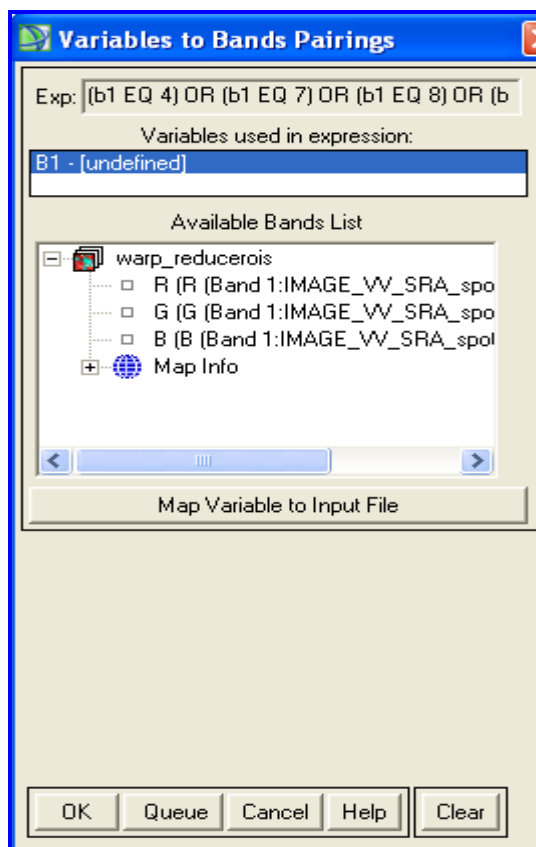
Variables to Bands Pairings

Exp: (b1 EQ 4) OR (b1 EQ 7) OR (b1 EQ 8) OR (b

Variables used in expression:

B1 - [undefined]

Available Bands List

warp_reducerois
R (R (Band 1:IMAGE_VV_SRA_spo
G (G (Band 1:IMAGE_VV_SRA_spo
B (B (Band 1:IMAGE_VV_SRA_spot
Map Info

Map Variable to Input File

OK Queue Cancel Help Clear